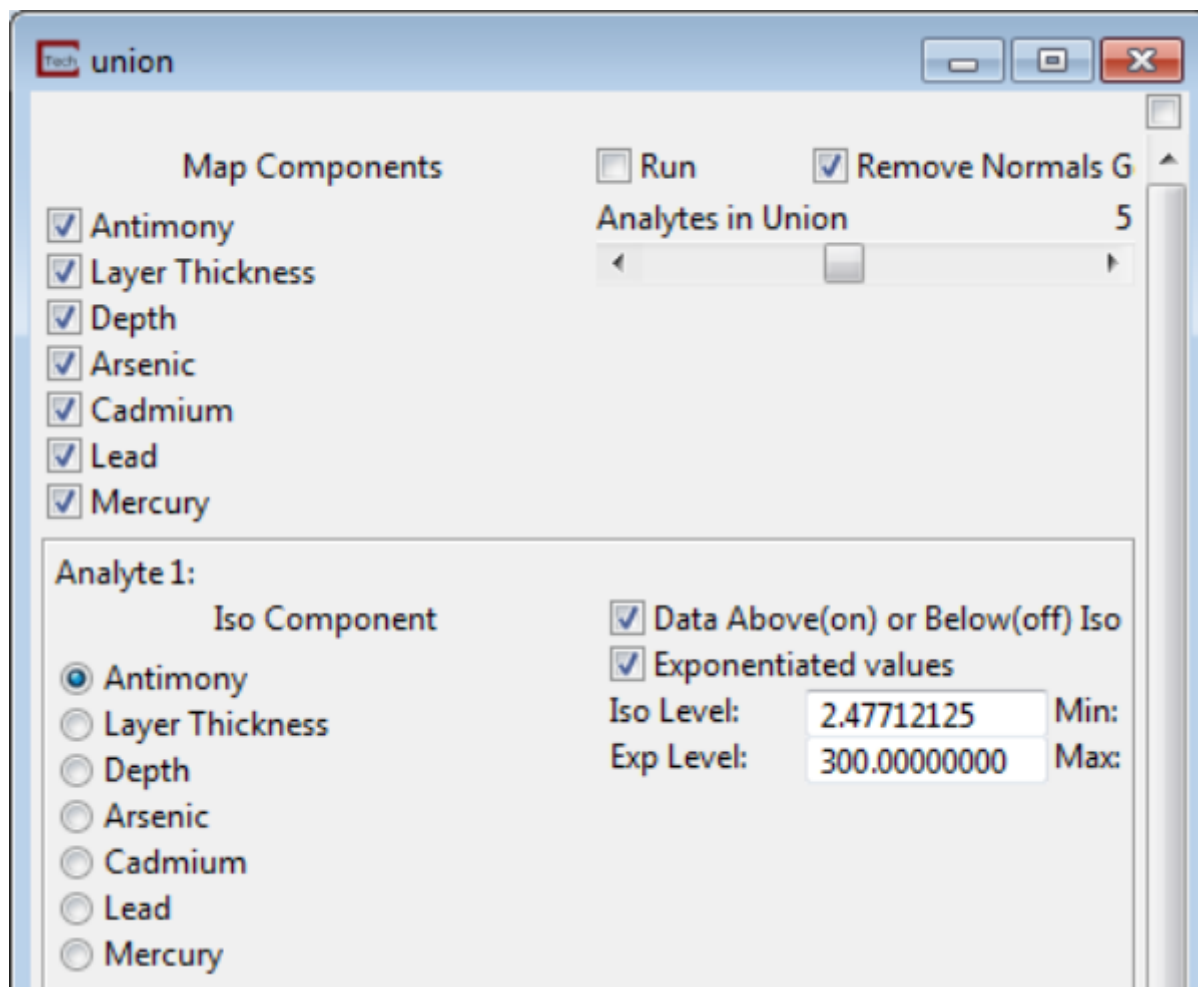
Tech union

Map Components

Antimony
Layer Thickness
Depth
Arsenic
Cadmium
Lead
Mercury

Run
Remove Normals G

Analytes in Union 5

Analyte 1:

Iso Component

Antimony
Layer Thickness
Depth
Arsenic
Cadmium
Lead
Mercury

Data Above(on) or Below(off) Iso
Exponentiated values

Iso Level: 2.47712125 Min:
Exp Level: 300.00000000 Max: